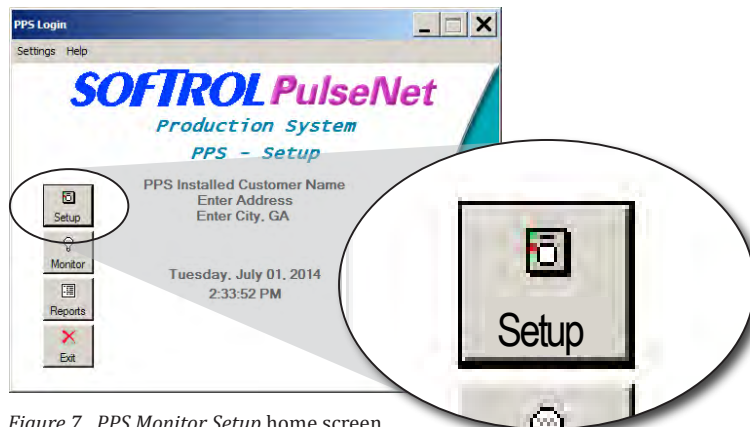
PPS Login

Settings Help

SOFTROL PulseNet

Production System

PPS – Setup

PPS Installed Customer Name
Enter Address
Enter City, GA

Setup

Monitor

Reports

Exit

Tuesday, July 01, 2014
2:33:52 PM

Setup

Figure 7. PPS Monitor Setup home screen